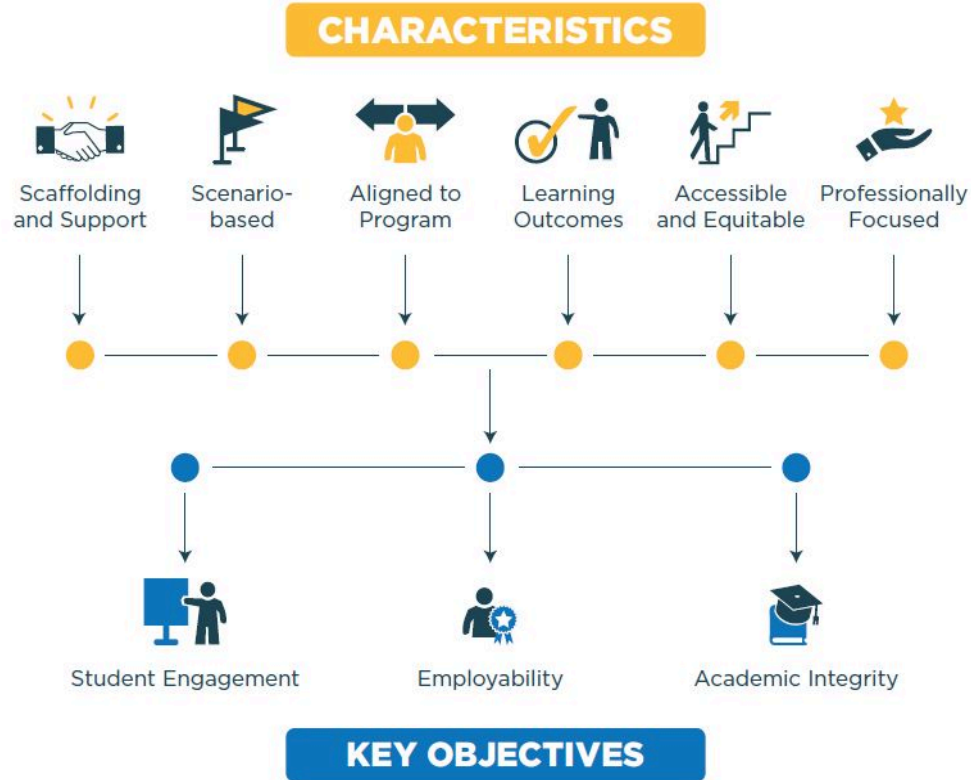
CHARACTERISTICS

Scaffolding and Support

Scenario-based

Aligned to Program

Learning Outcomes

Accessible and Equitable

Professionally Focused

Student Engagement

Employability

Academic Integrity

KEY OBJECTIVES